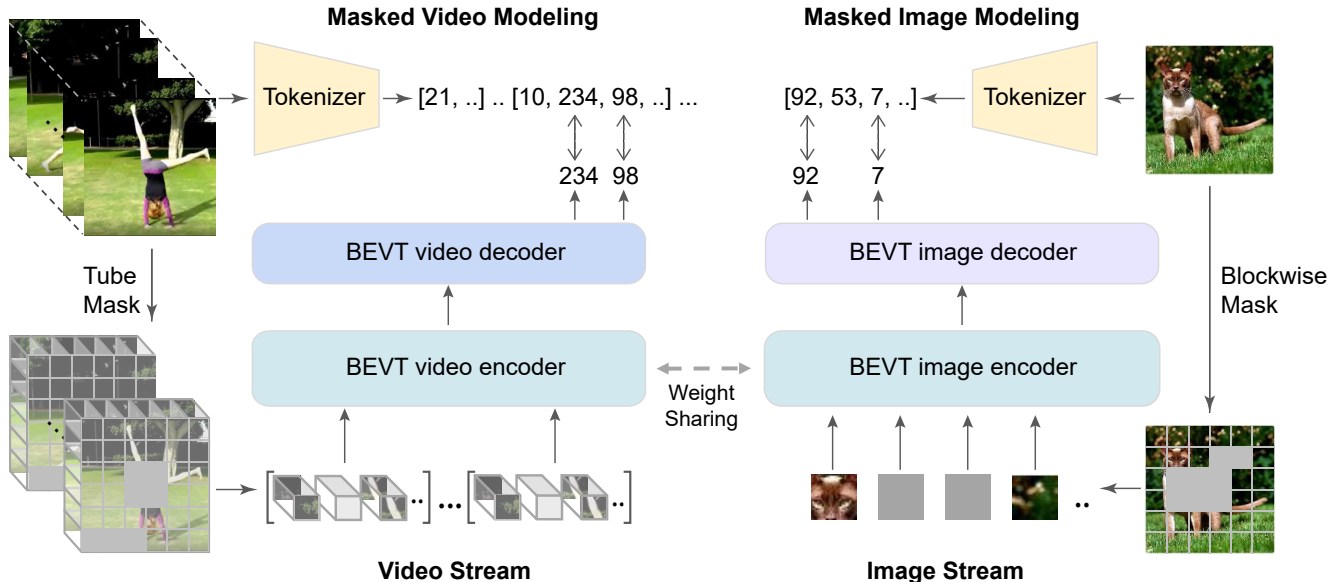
Masked Video Modeling

Masked Image Modeling

Tokenizer

[21, ..] .. [10, 234, 98, ..] ...

[92, 53, 7, ..]

Tokenizer

234 98

92 7

BEVT video decoder

BEVT image decoder

Tube Mask

Blockwise Mask

BEVT video encoder

Weight Sharing

BEVT image encoder

..

...

..

..

Video Stream

Image Stream